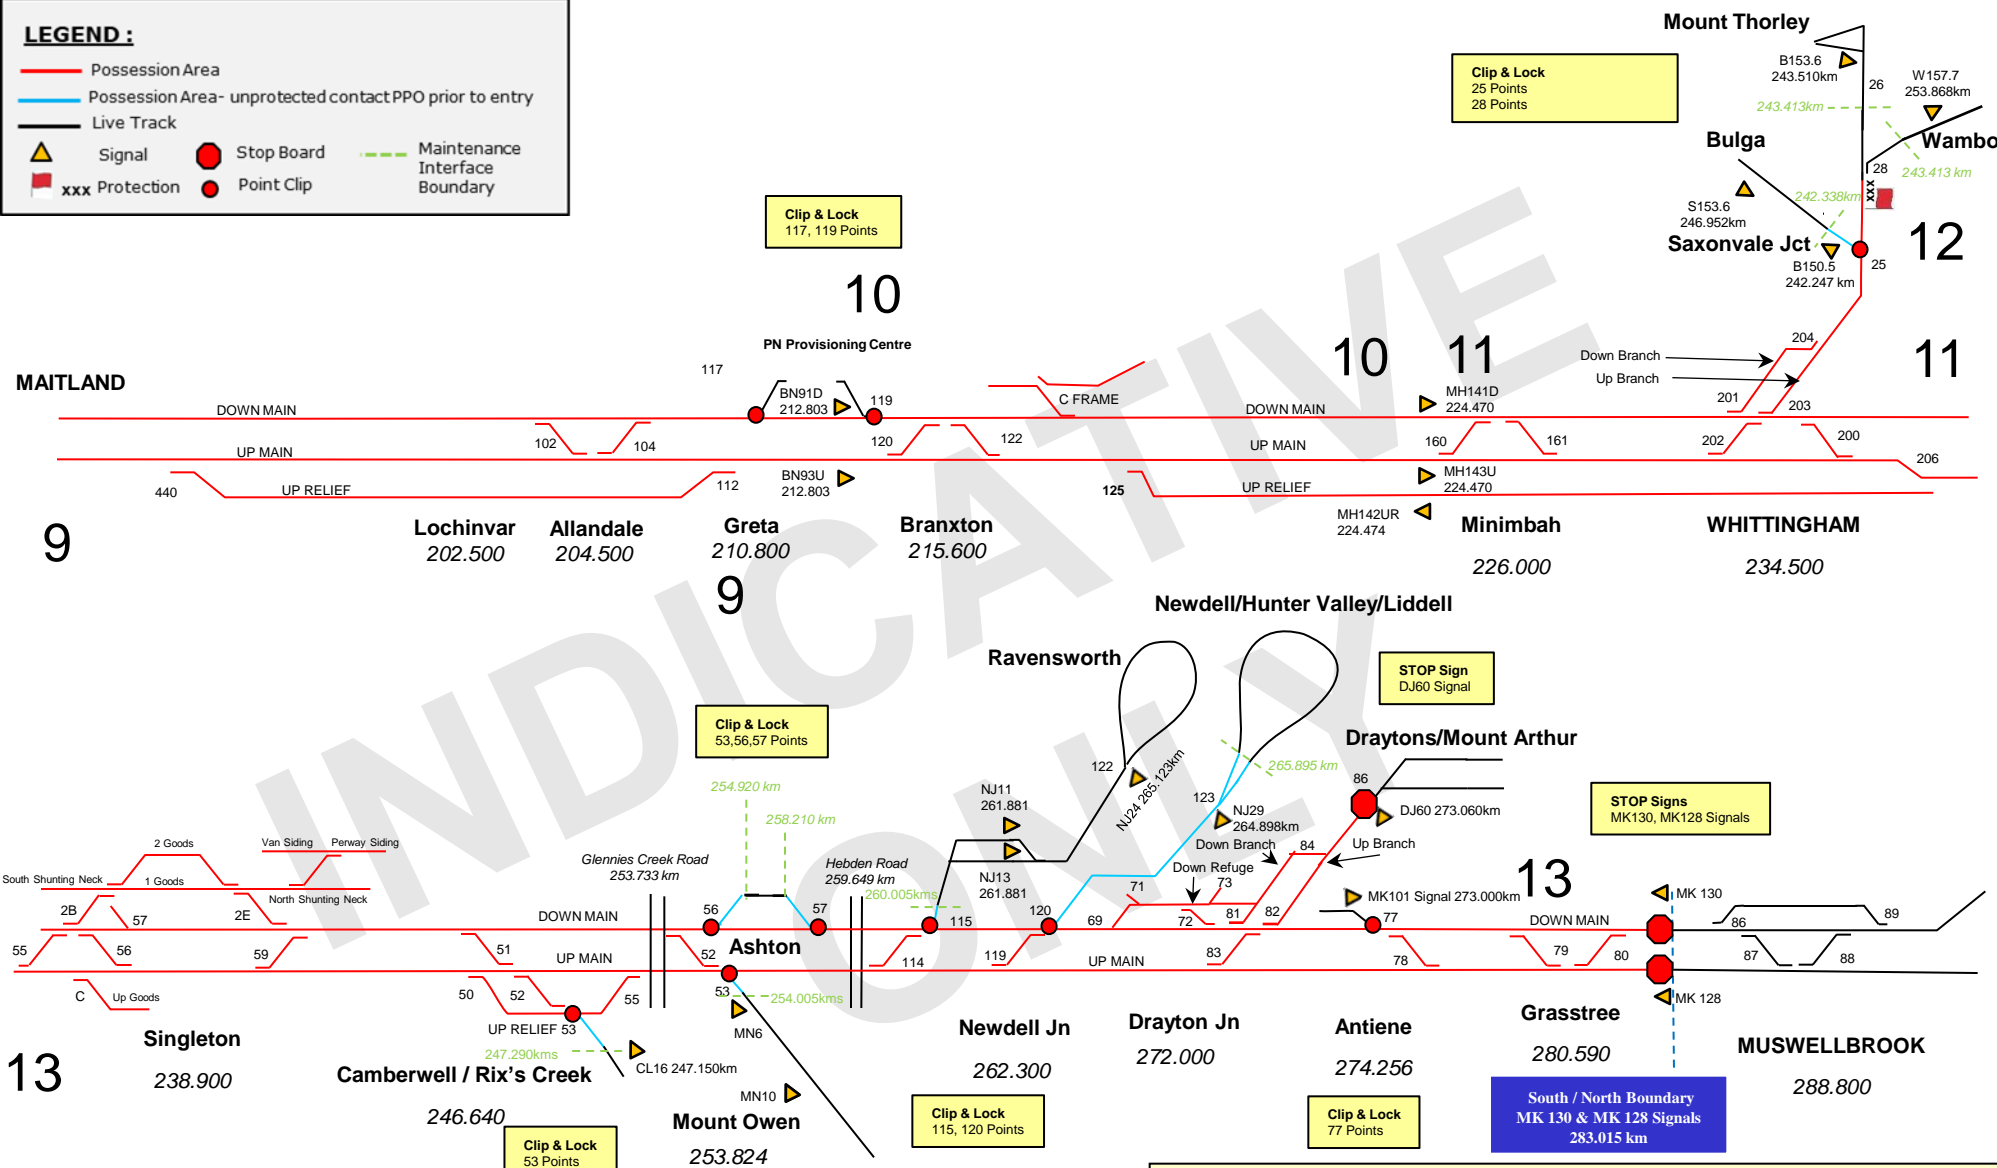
LEGEND :
Possession Area
Possession Area- unprotected contact PPO prior to entry
Live Track
Signal
Stop Board
Maintenance Interface Boundary
xxx Protection
Point Clip

Clip & Lock
117, 119 Points

10

PN Provisioning Centre

MAITLAND

117
BN91D
212.803
119
DOWN MAIN
102
104
120
122
UP MAIN
440
UP RELIEF
112
BN93U
212.803
C FRAME
125

9

Lochinvar
202.500
Allandale
204.500
Greta
210.800
Branxton
215.600

9

Mount Thorley
Clip & Lock
25 Points
28 Points
B153.6
243.510km
26
W157.7
253.868km
243.413km
Bulga
Wambo
28
243.413 km
242.338km
S153.6
246.952km
Saxonvale Jct
B150.5
242.247 km
25
12

10
11
11

Down Branch
Up Branch
204
201
203
MH141D
224.470
DOWN MAIN
UP MAIN
160
161
202
200
206
MH143U
224.470
UP RELIEF
MH142UR
224.474
Minimbah
226.000
WHITTINGHAM
234.500

Newdell/Hunter Valley/Liddell
Ravensworth
STOP Sign
DJ60 Signal
Clip & Lock
53,56,57 Points
Draytons/Mount Arthur
254.920 km
258.210 km
122
NJ24 265.123km
265.895 km
86
NJ11
261.881
123
NJ29
264.898km
DJ60 273.060km
STOP Signs
MK130, MK128 Signals
Down Branch
84
Up Branch
Down Refuge
73
Glennies Creek Road
253.733 km
Hebden Road
259.649 km
260.005kms
NJ13
261.881
13
MK101 Signal 273.000km
MK 130
2 Goods
Van Siding
Perway Siding
South Shunting Neck
1 Goods
North Shunting Neck
2B
57
2E
DOWN MAIN
56
57
115
120
71
69
72
81
82
77
DOWN MAIN
86
89
55
56
59
51
UP MAIN
52
Ashton
114
119
UP MAIN
83
78
79
80
87
88
C
Up Goods
50
52
55
53
254.005kms
MK 128
UP RELIEF 53
MN6
Singleton
238.900
247.290kms
CL16 247.150km
Newdell Jn
262.300
Drayton Jn
272.000
Antiene
274.256
Grasstree
280.590
MUSWELLBROOK
288.800
13
Camberwell / Rix's Creek
246.640
MN10
Mount Owen
253.824
Clip & Lock
115, 120 Points
Clip & Lock
77 Points
South / North Boundary
MK 130 & MK 128 Signals
283.015 km
Clip & Lock
53 Points

INDICATIVE ONLY